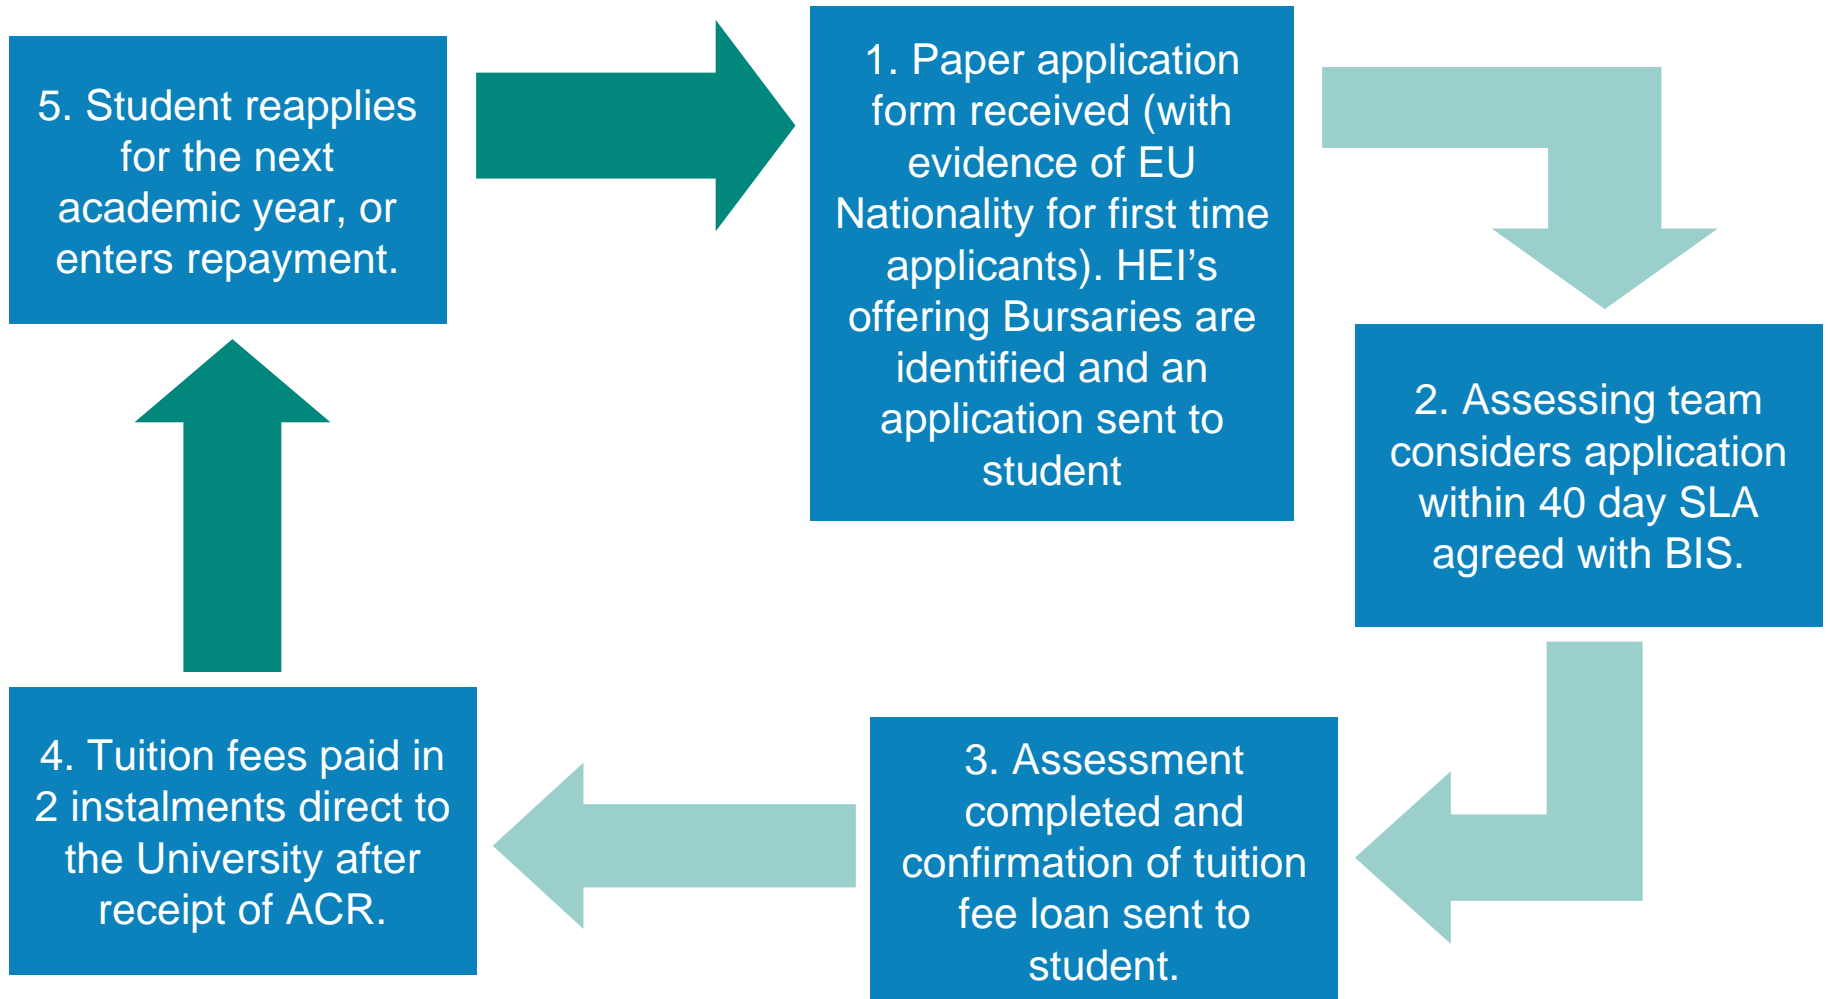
1. Paper application form received (with evidence of EU Nationality for first time applicants). HEI’s offering Bursaries are identified and an application sent to student

2. Assessing team considers application within 40 day SLA agreed with BIS.

3. Assessment completed and confirmation of tuition fee loan sent to student.

4. Tuition fees paid in 2 instalments direct to the University after receipt of ACR.

5. Student reapplies for the next academic year, or enters repayment.